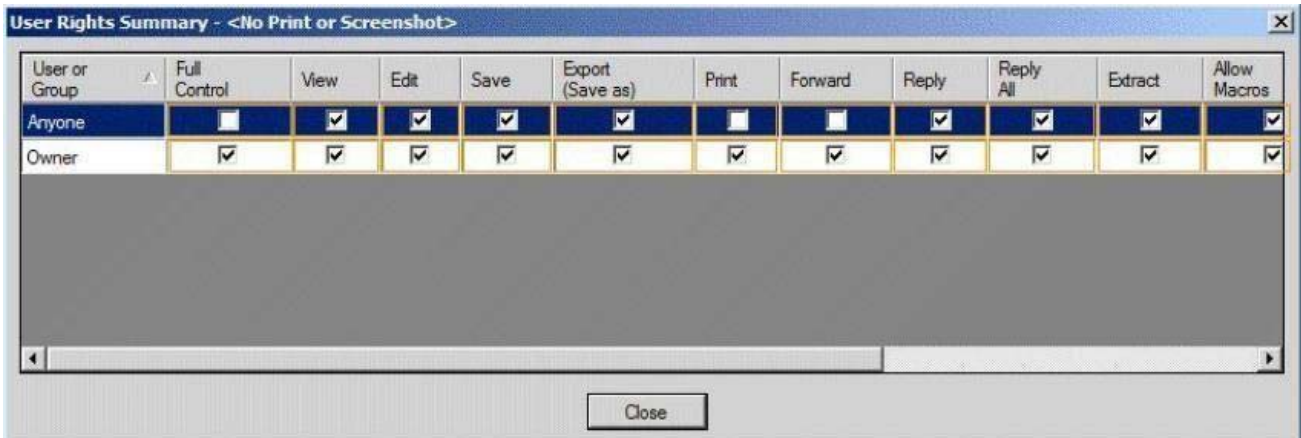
User Rights Summary - <No Print or Screenshot>

| User or Group | Full Control | View | Edit | Save | Export (Save as) | Print | Forward | Reply | Reply All | Extract | Allow Macros |
|---|---|---|---|---|---|---|---|---|---|---|---|
| Anyone | ☐ | ☑ | ☑ | ☑ | ☑ | ☐ | ☐ | ☑ | ☑ | ☑ | ☑ |
| Owner | ☑ | ☑ | ☑ | ☑ | ☑ | ☑ | ☑ | ☑ | ☑ | ☑ | ☑ |

Close